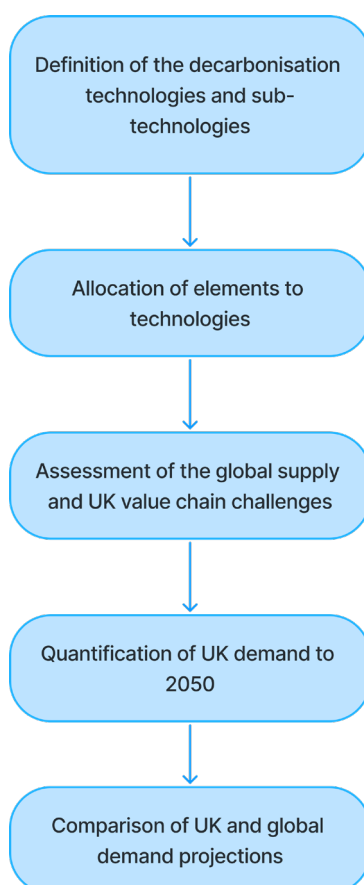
Definition of the decarbonisation technologies and sub-technologies

Allocation of elements to technologies

Assessment of the global supply and UK value chain challenges

Quantification of UK demand to 2050

Comparison of UK and global demand projections